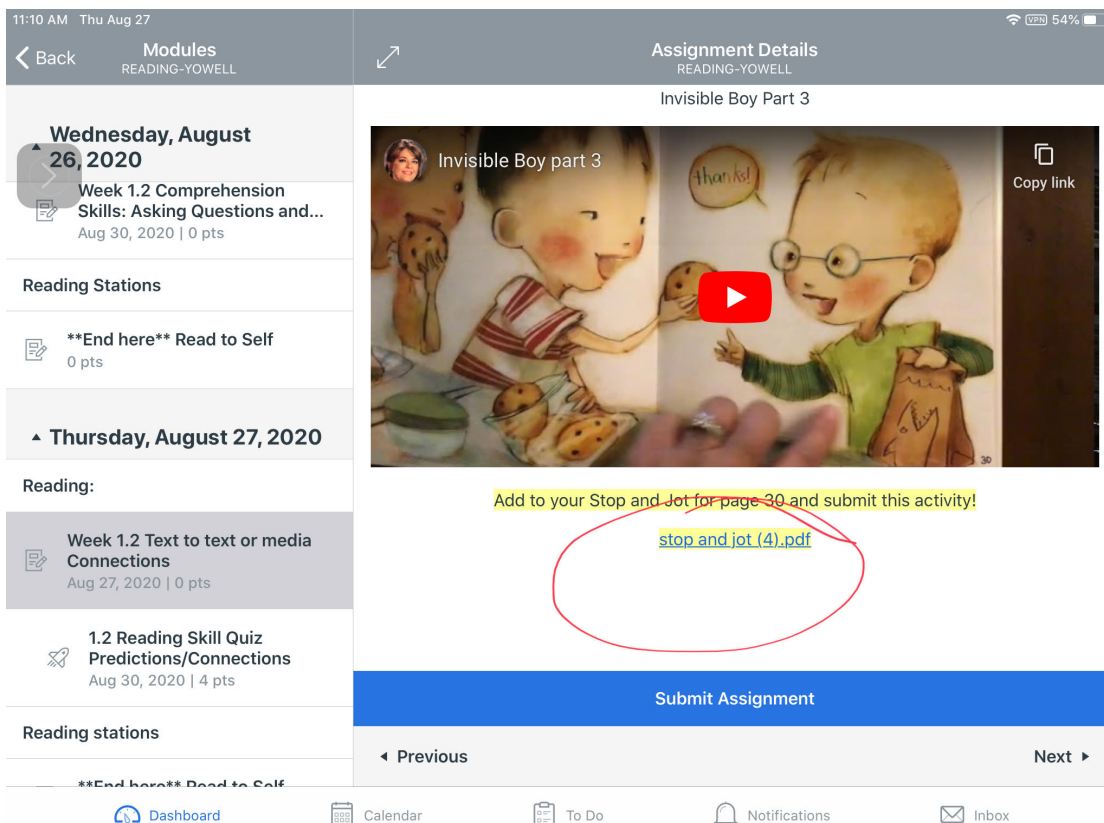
11:10 AM Thu Aug 27

VPN 54%

Back

Modules
READING-YOWELL

Assignment Details
READING-YOWELL

Wednesday, August 26, 2020

Week 1.2 Comprehension Skills: Asking Questions and...
Aug 30, 2020 | 0 pts

Reading Stations

**End here** Read to Self
0 pts

Thursday, August 27, 2020

Reading:

Week 1.2 Text to text or media Connections
Aug 27, 2020 | 0 pts

1.2 Reading Skill Quiz Predictions/Connections
Aug 30, 2020 | 4 pts

Reading stations

**End here** Read to Self

Invisible Boy Part 3

Invisible Boy part 3

Copy link

thanks!

30

Add to your Stop and Jot for page 30 and submit this activity!

stop and jot (4).pdf

Submit Assignment

Previous

Next

Dashboard

Calendar

To Do

Notifications

Inbox